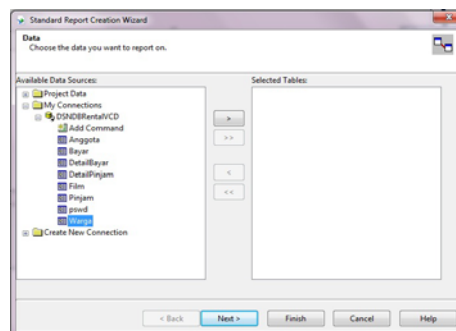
Standard Report Creation Wizard

Data
Choose the data you want to report on.

Available Data Sources:
Project Data
My Connections
DSNDBRentalVCD
Add Command
Anggota
Bayar
DetailBayar
DetailPinjam
Film
Pinjam
pswd
Warga
Create New Connection

Selected Tables:

>
>>
<
<<

< Back
Next >
Finish
Cancel
Help